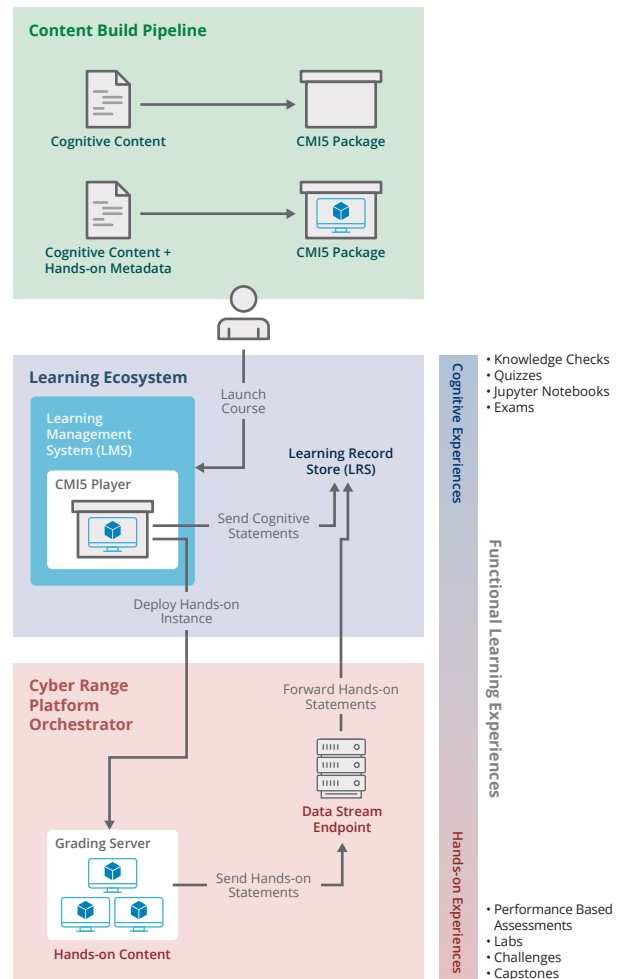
Content Build Pipeline

Cognitive Content

CMI5 Package

Cognitive Content + Hands-on Metadata

CMI5 Package

Learning Ecosystem

Launch Course

Learning Management System (LMS)

CMI5 Player

Learning Record Store (LRS)

Send Cognitive Statements

Deploy Hands-on Instance

Cyber Range Platform Orchestrator

Forward Hands-on Statements

Data Stream Endpoint

Grading Server

Send Hands-on Statements

Hands-on Content

Cognitive Experiences

• Knowledge Checks
• Quizzes
• Jupyter Notebooks
• Exams

Functional Learning Experiences

Hands-on Experiences

• Performance Based Assessments
• Labs
• Challenges
• Capstones